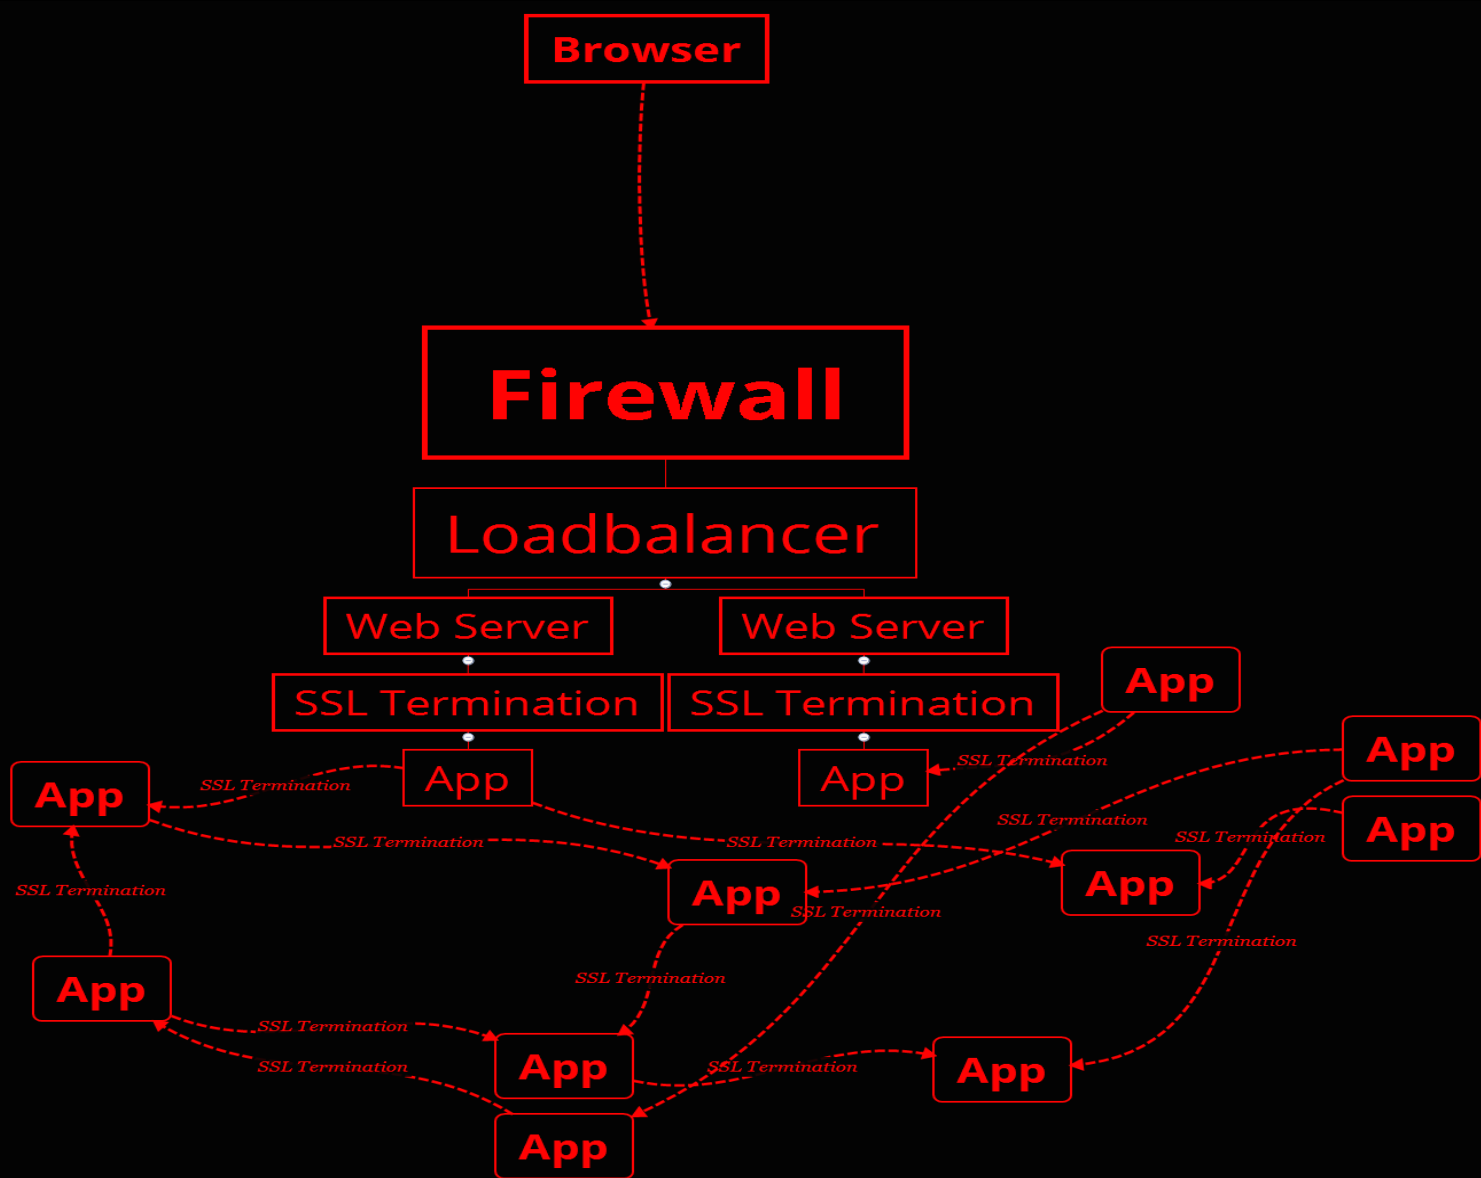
Browser

Firewall

Loadbalancer

Web Server

Web Server

SSL Termination

SSL Termination

App

App

App

App

App

App

SSL Termination

SSL Termination

SSL Termination

SSL Termination

SSL Termination

SSL Termination

App

App

SSL Termination

SSL Termination

SSL Termination

App

SSL Termination

SSL Termination

SSL Termination

SSL Termination

App

App

App